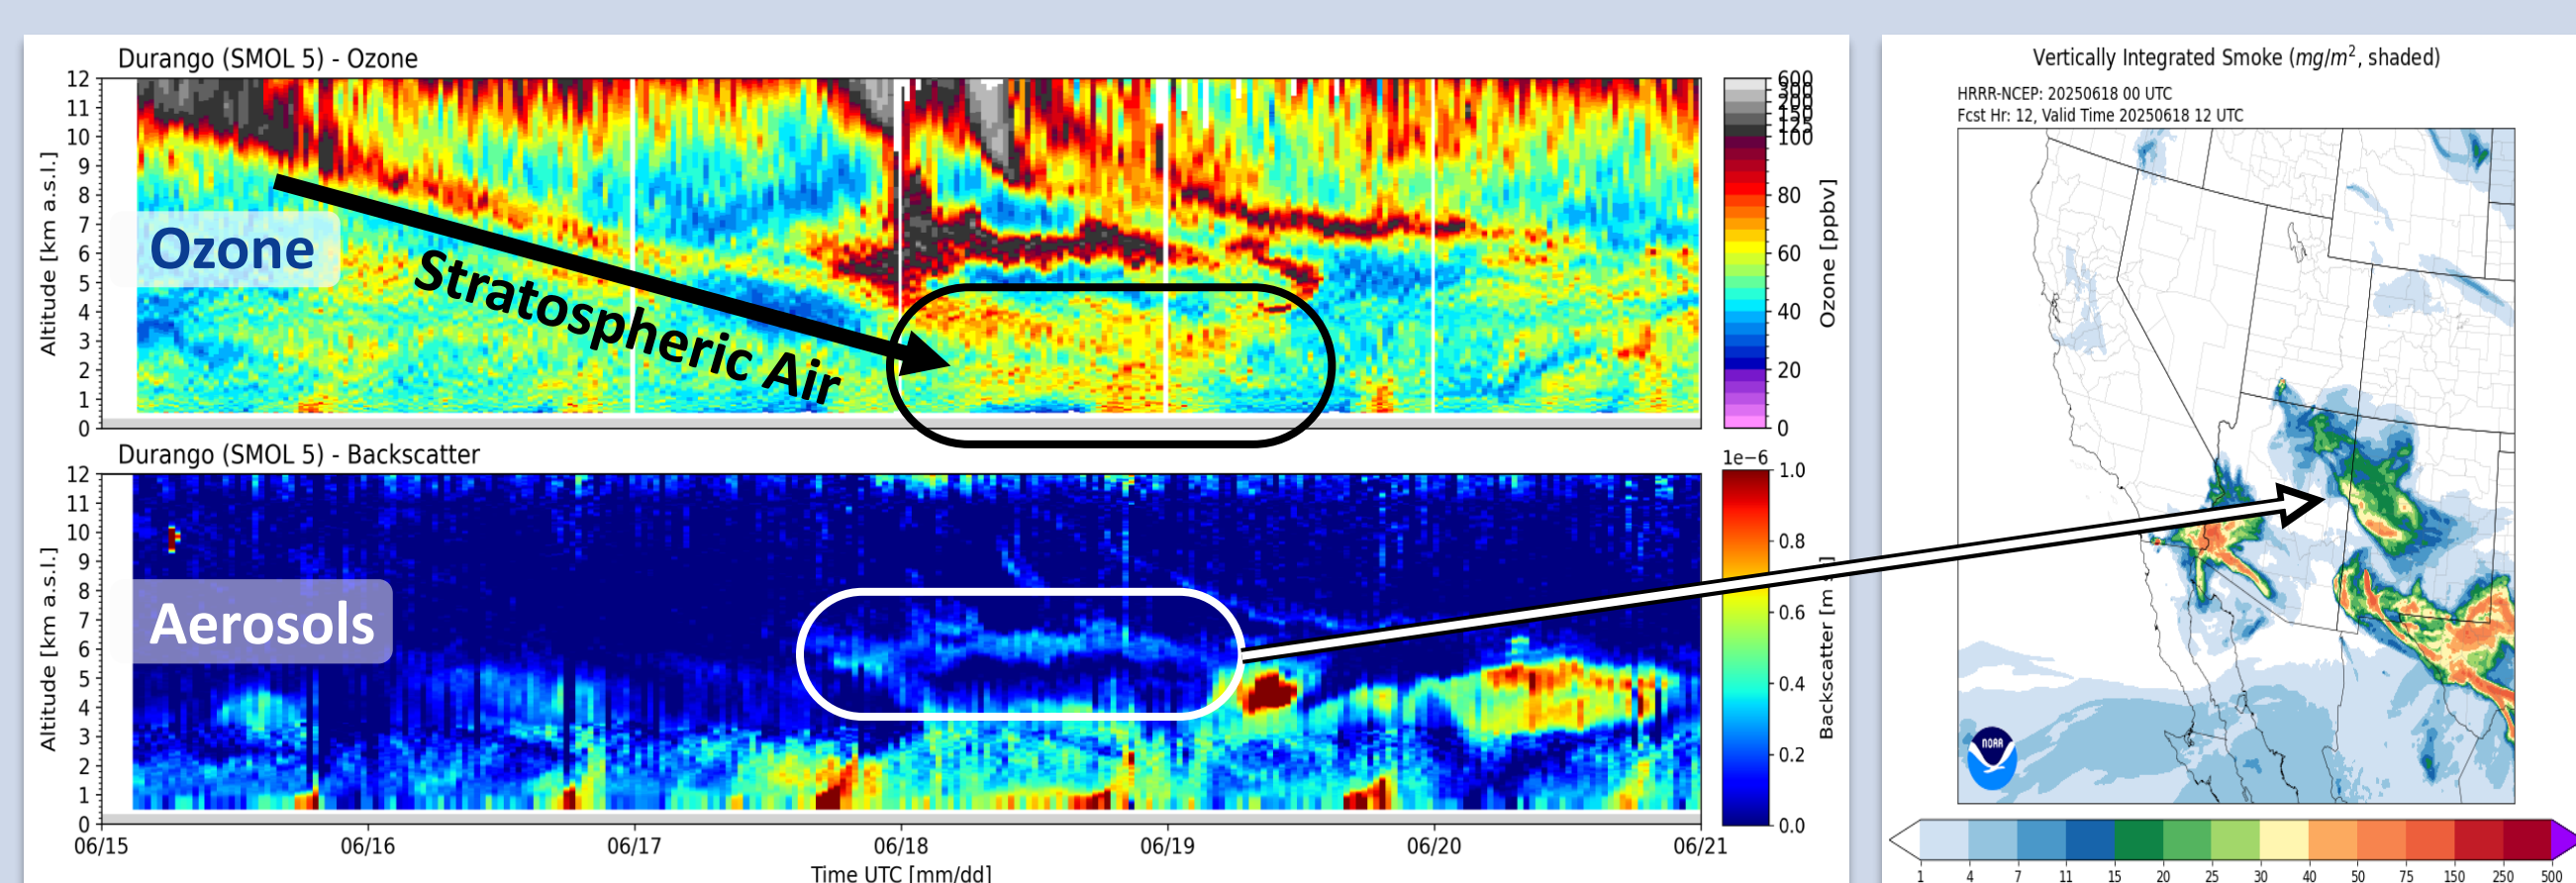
Durango (SMOL 5) - Ozone

12
11
10
9
8
7
6
5
4
3
2
1
0

Altitude [km a.s.l.]

Ozone

Stratospheric Air

600
300
200
150
125
100
80
60
40
20
0

Ozone [ppbv]

Durango (SMOL 5) - Backscatter

12
11
10
9
8
7
6
5
4
3
2
1
0

Altitude [km a.s.l.]

Aerosols

1e−6
1.0
0.8
0.6
0.4
0.2
0.0

Backscatter [m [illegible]

06/15
06/16
06/17
06/18
06/19
06/20
06/21

Time UTC [mm/dd]

Vertically Integrated Smoke ($mg/m^2$, shaded)

HRRR-NCEP: 20250618 00 UTC
Fcst Hr: 12, Valid Time 20250618 12 UTC

NOAA

1 4 7 11 15 20 25 30 40 50 75 150 250 500